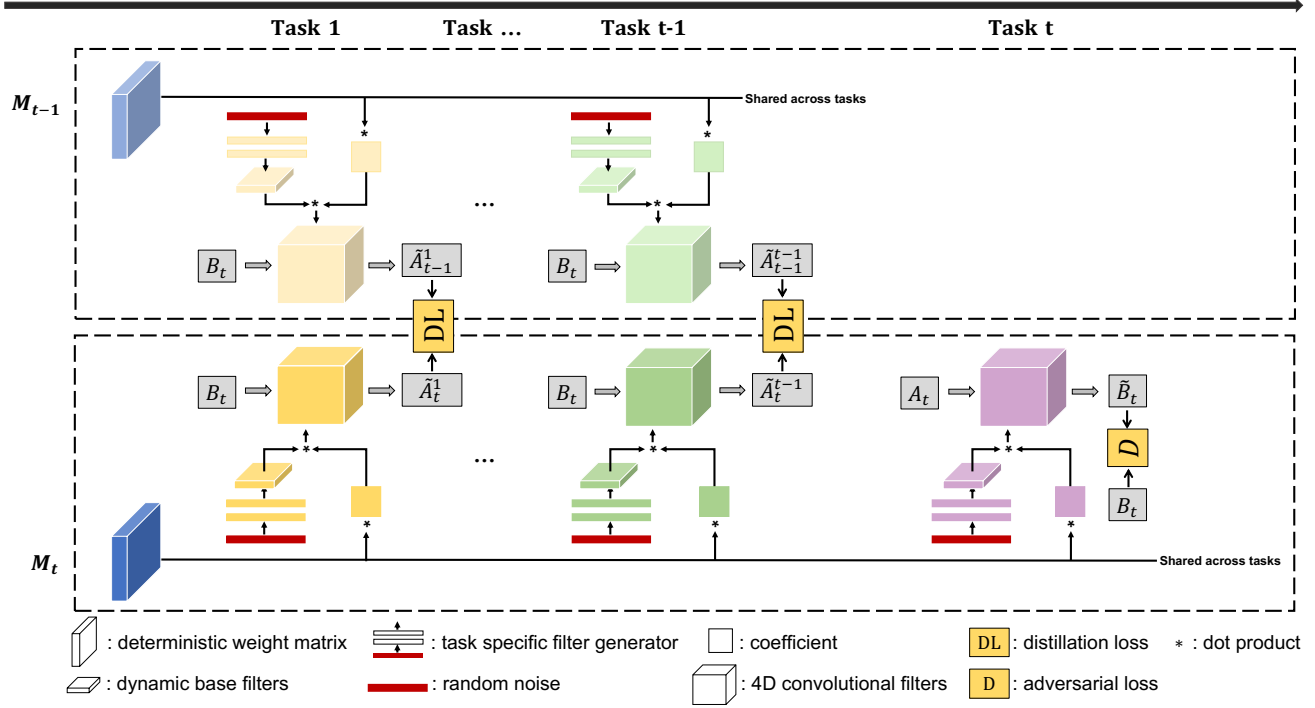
Task 1 Task ... Task t-1 Task t

$M_{t-1}$

Shared across tasks

*

*

*

*

...

$B_t$

$\tilde{A}_{t-1}^{1}$

$B_t$

$\tilde{A}_{t-1}^{t-1}$

DL

DL

$B_t$

$\tilde{A}_t^1$

$B_t$

$\tilde{A}_t^{t-1}$

$A_t$

$\tilde{B}_t$

D

$B_t$

*

*

*

...

*

*

*

$M_t$

Shared across tasks

: deterministic weight matrix

: task specific filter generator

: coefficient

DL : distillation loss

* : dot product

: dynamic base filters

: random noise

: 4D convolutional filters

D : adversarial loss